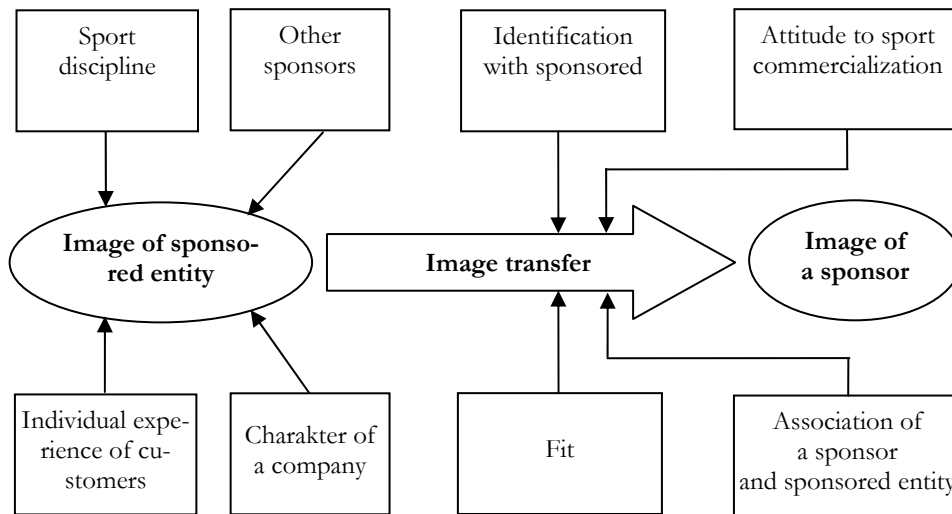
Sport discipline

Other sponsors

Identification with sponsored

Attitude to sport commercialization

Image of sponsored entity

Image transfer

Image of a sponsor

Individual experience of customers

Charakter of a company

Fit

Association of a sponsor and sponsored entity